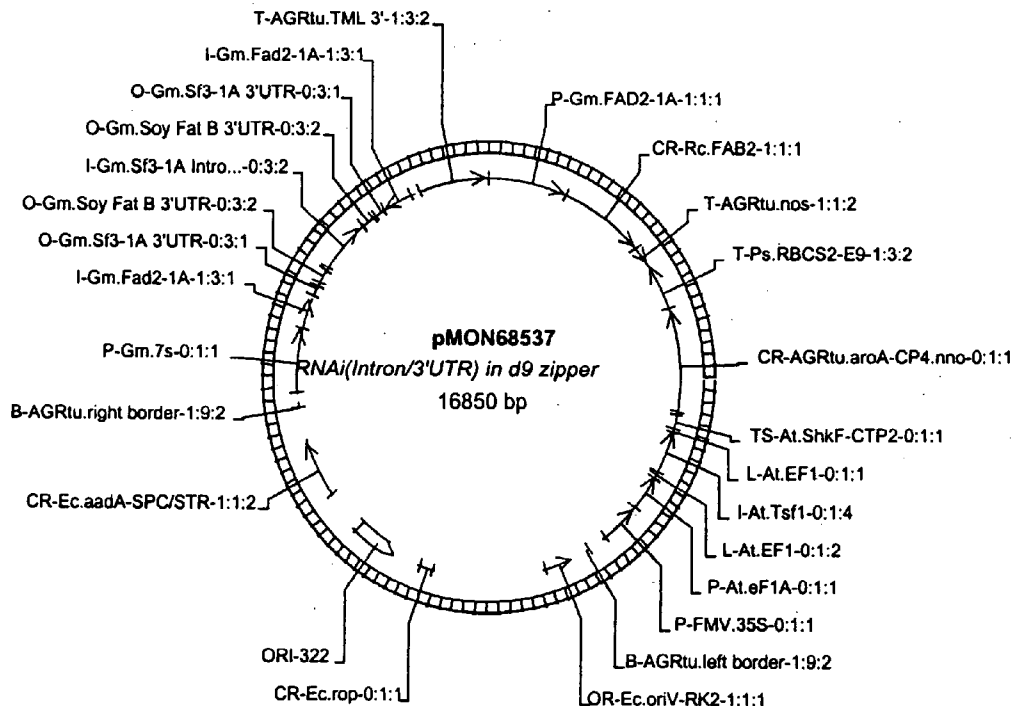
T-AGRtu.TML 3'-1:3:2

I-Gm.Fad2-1A-1:3:1

O-Gm.Sf3-1A 3'UTR-0:3:1

O-Gm.Soy Fat B 3'UTR-0:3:2

I-Gm.Sf3-1A Intro...-0:3:2

O-Gm.Soy Fat B 3'UTR-0:3:2

O-Gm.Sf3-1A 3'UTR-0:3:1

I-Gm.Fad2-1A-1:3:1

P-Gm.7s-0:1:1

B-AGRtu.right border-1:9:2

CR-Ec.aadA-SPC/STR-1:1:2

ORI-322

CR-Ec.rop-0:1:1

P-Gm.FAD2-1A-1:1:1

CR-Rc.FAB2-1:1:1

T-AGRtu.nos-1:1:2

T-Ps.RBCS2-E9-1:3:2

pMON68537

RNAi(Intron/3'UTR) in d9 zipper

16850 bp

CR-AGRtu.aroA-CP4.nno-0:1:1

TS-At.ShkF-CTP2-0:1:1

L-At.EF1-0:1:1

I-At.Tsf1-0:1:4

L-At.EF1-0:1:2

P-At.eF1A-0:1:1

P-FMV.35S-0:1:1

B-AGRtu.left border-1:9:2

OR-Ec.oriV-RK2-1:1:1